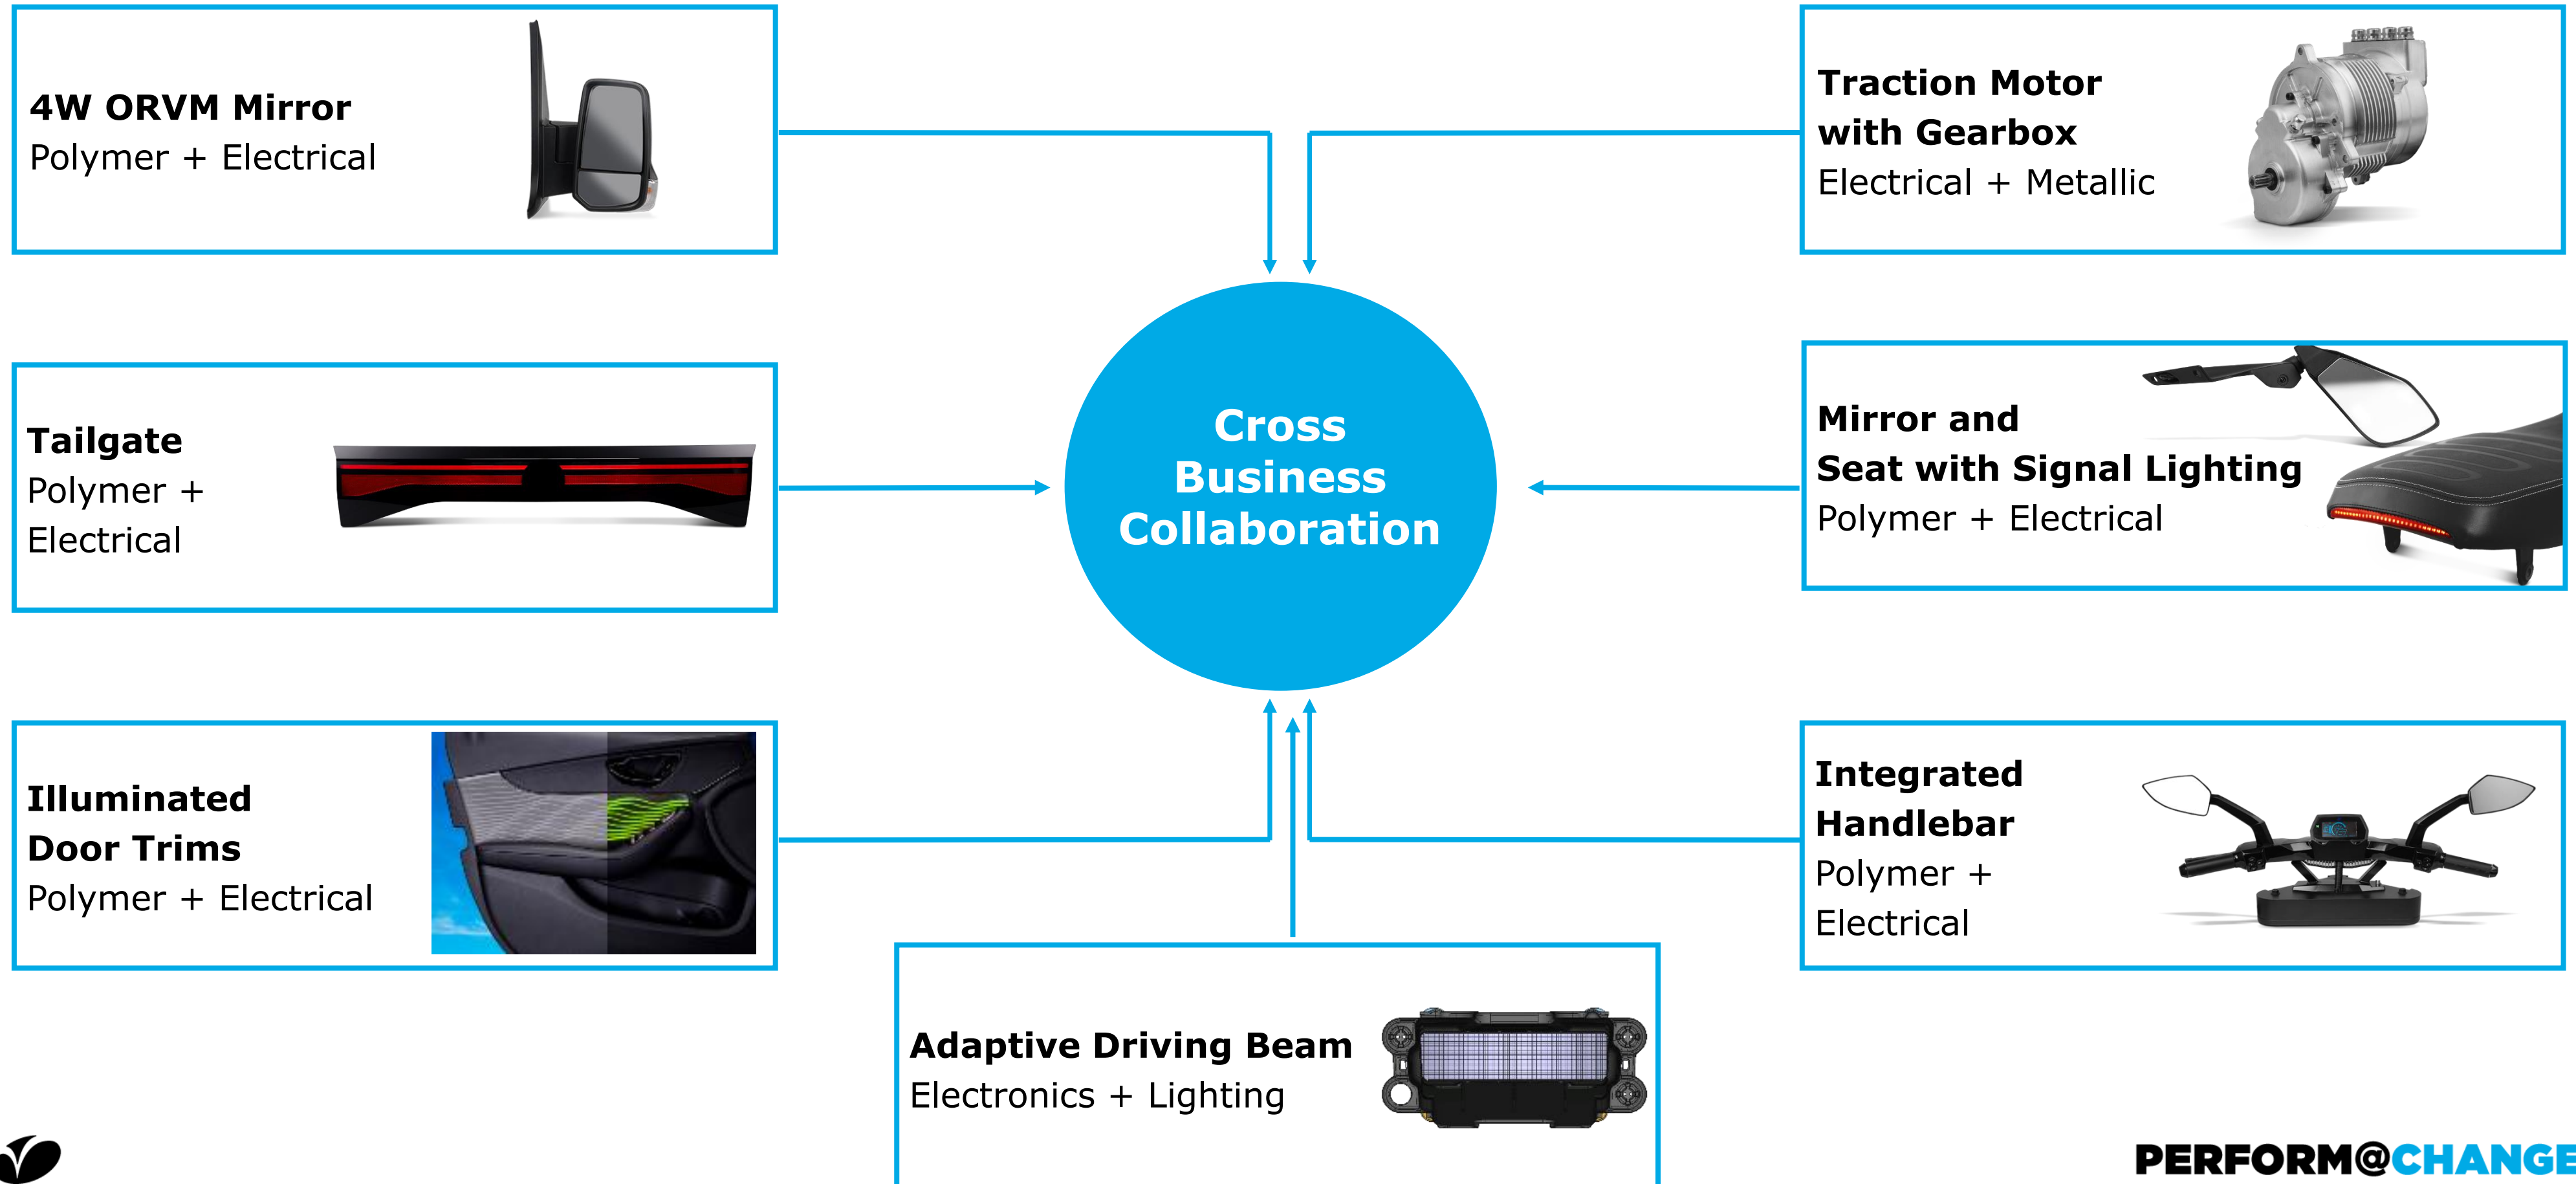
**4W ORVM Mirror**
Polymer + Electrical

**Traction Motor with Gearbox**
Electrical + Metallic

**Tailgate**
Polymer + Electrical

**Cross Business Collaboration**

**Mirror and Seat with Signal Lighting**
Polymer + Electrical

**Illuminated Door Trims**
Polymer + Electrical

**Integrated Handlebar**
Polymer + Electrical

**Adaptive Driving Beam**
Electronics + Lighting

PERFORM@CHANGE